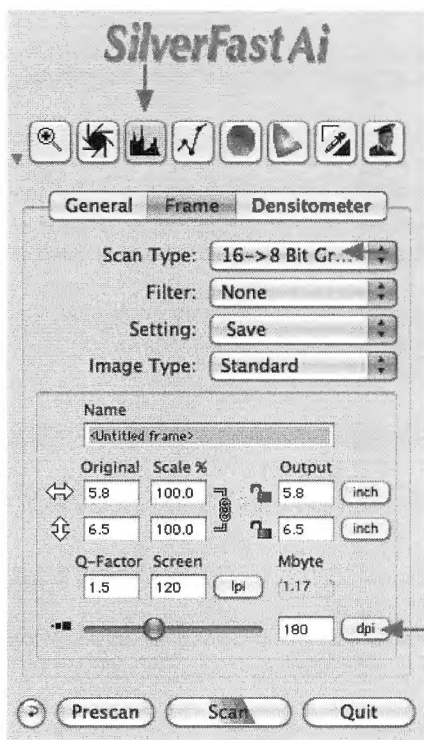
SilverFast Ai

General Frame Densitometer

Scan Type: 16->8 Bit Gr...

Filter: None

Setting: Save

Image Type: Standard

Name
<Untitled frame>

Original Scale % Output
5.8 100.0 5.8 inch
6.5 100.0 6.5 inch

Q-Factor Screen Mbyte
1.5 120 lpi 1.17

180 dpi

? Prescan Scan Quit